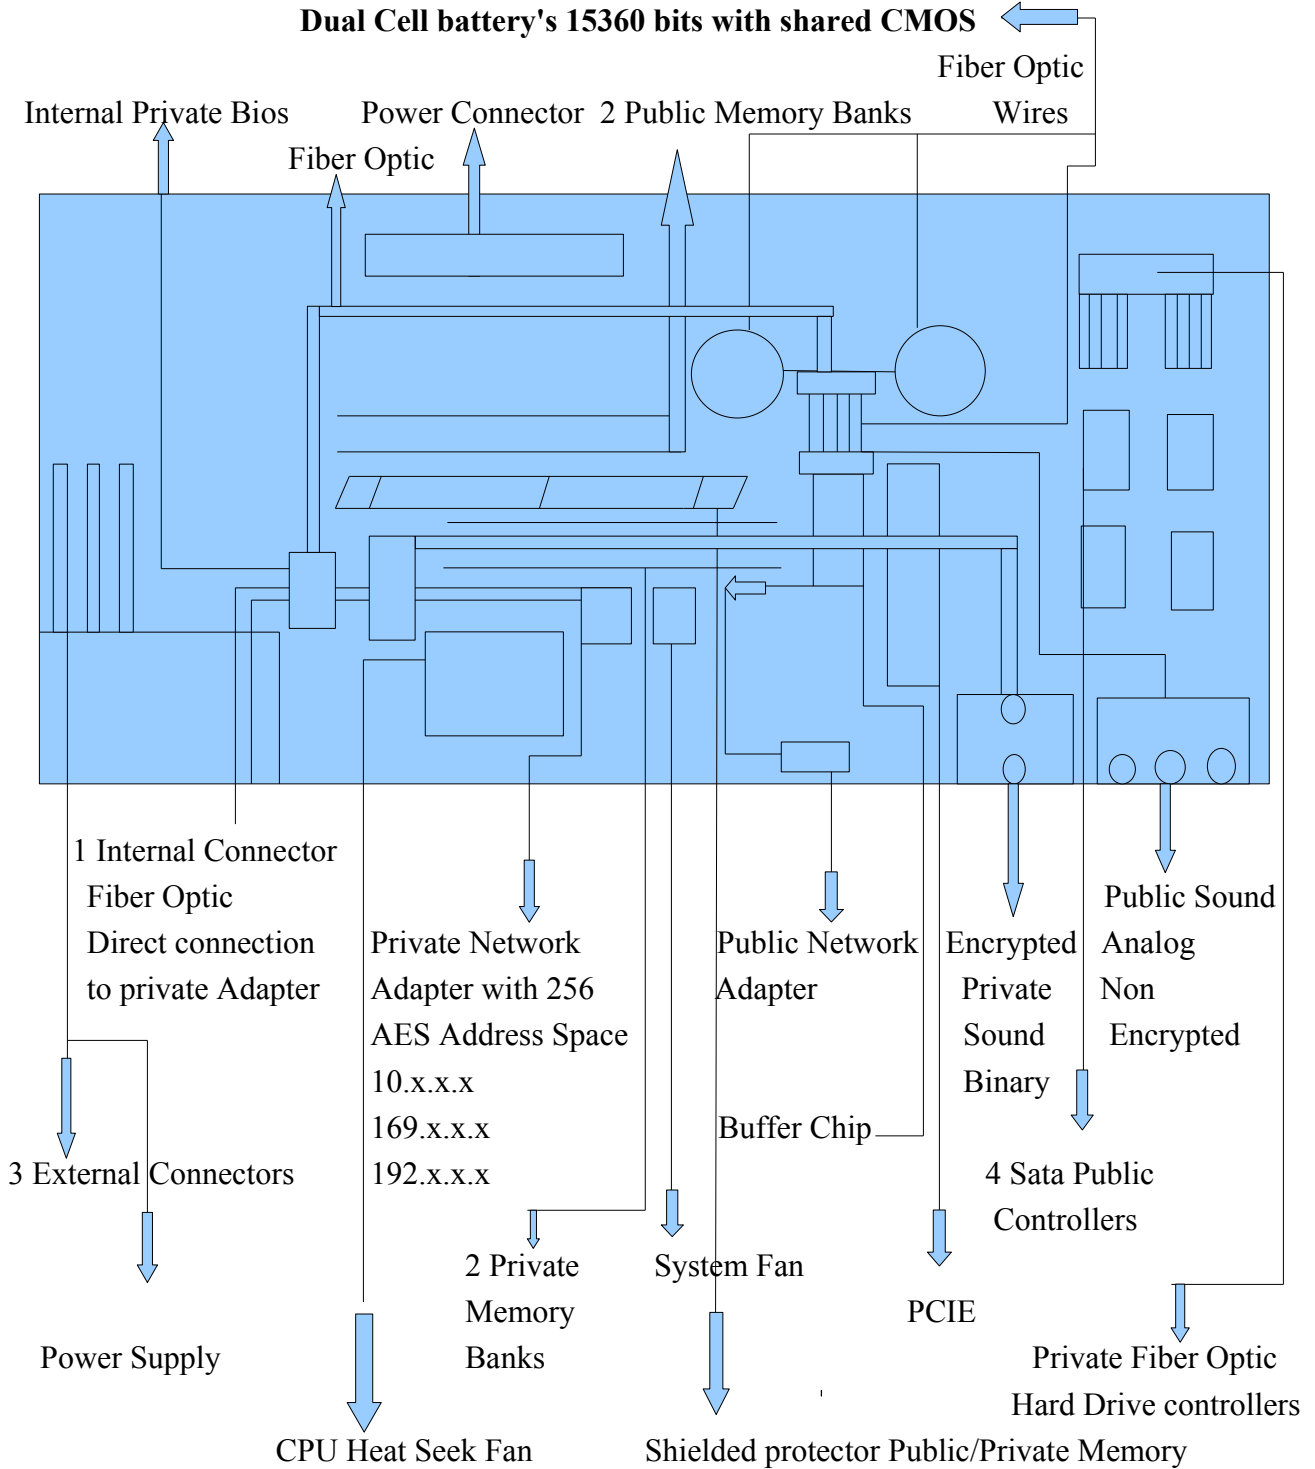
Dual Cell battery's 15360 bits with shared CMOS

Fiber Optic Wires

Internal Private Bios

Power Connector

2 Public Memory Banks

Fiber Optic

1 Internal Connector Fiber Optic Direct connection to private Adapter

Private Network Adapter with 256 AES Address Space 10.x.x.x 169.x.x.x 192.x.x.x

Public Network Adapter

Encrypted Private Sound Binary

Public Sound Analog Non Encrypted

Buffer Chip

3 External Connectors

4 Sata Public Controllers

2 Private Memory Banks

System Fan

PCIE

Power Supply

Private Fiber Optic Hard Drive controllers

CPU Heat Seek Fan

Shielded protector Public/Private Memory